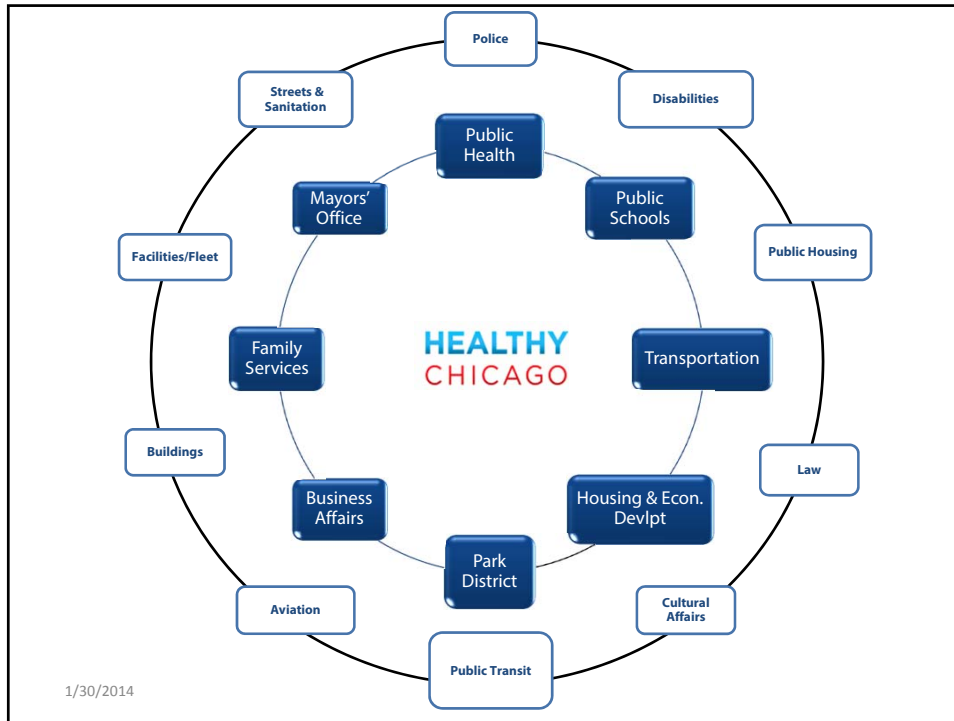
Police

Streets & Sanitation

Disabilities

Public Health

Mayors' Office

Public Schools

Public Housing

Facilities/Fleet

HEALTHY CHICAGO

Family Services

Transportation

Buildings

Law

Business Affairs

Housing & Econ. Devlpt

Park District

Aviation

Cultural Affairs

Public Transit

1/30/2014